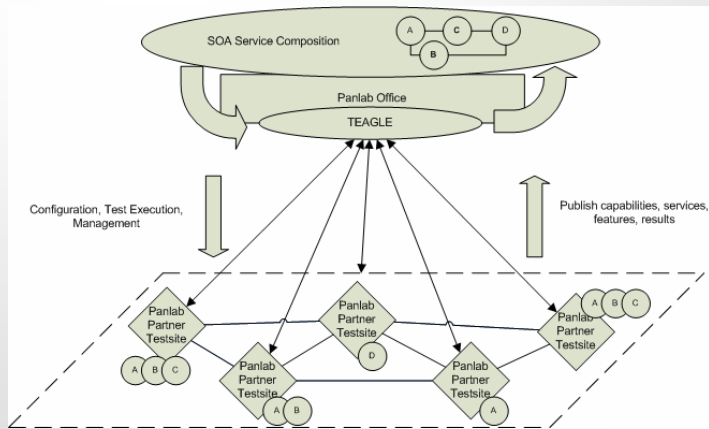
SOA Service Composition

A C D B

Panlab Office

TEAGLE

Configuration, Test Execution, Management

Publish capabilities, services, features, results

Panlab Partner Testsite

A B C

Panlab Partner Testsite

A B

Panlab Partner Testsite

D

Panlab Partner Testsite

A

Panlab Partner Testsite

A B C